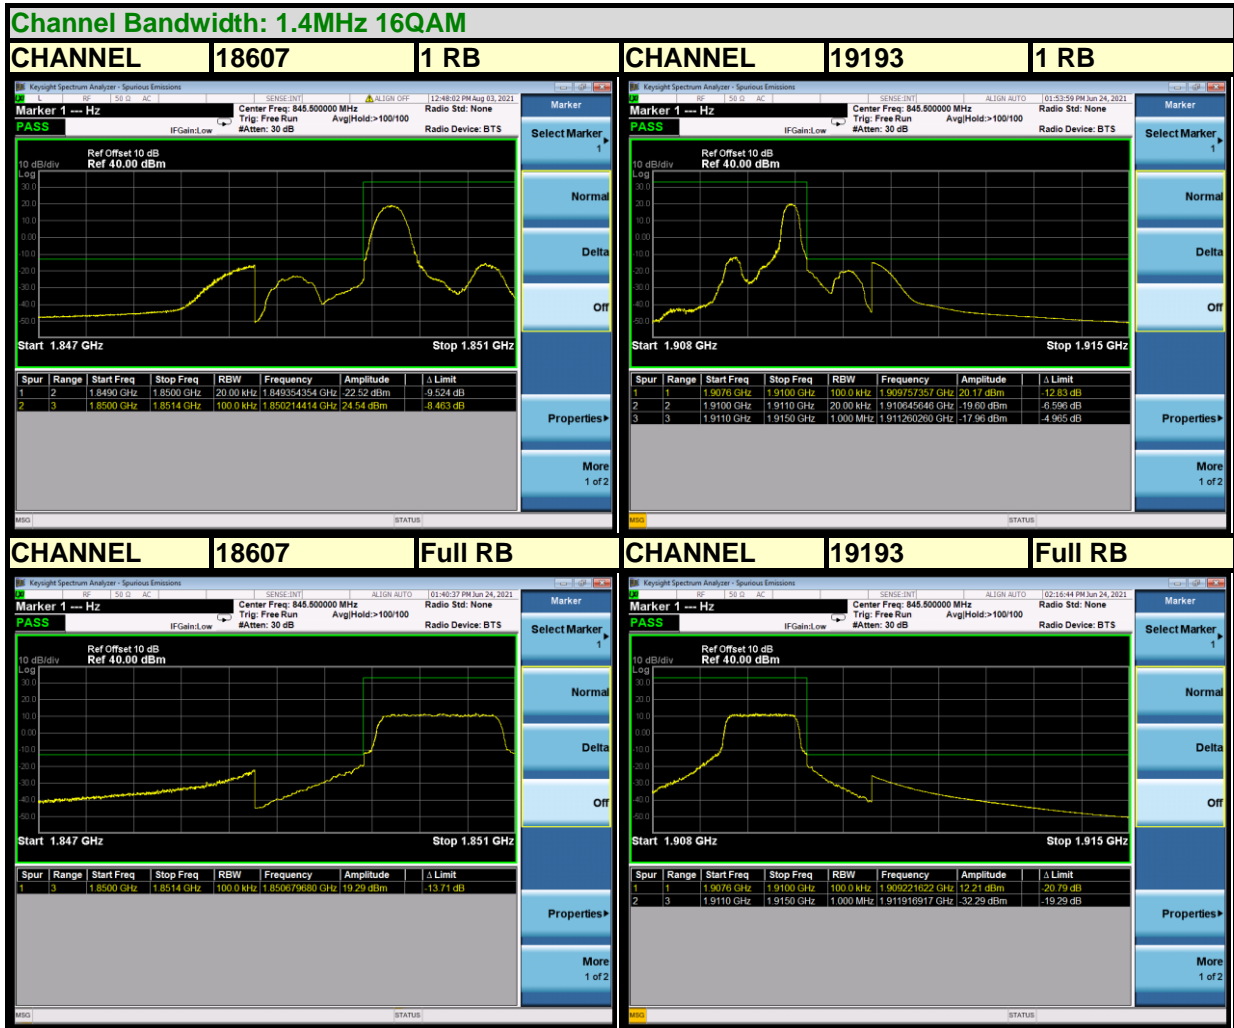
Channel Bandwidth: 1.4MHz 16QAM

CHANNEL 18607 1 RB

Keysight Spectrum Analyzer - Spurious Emissions
RF 50 Ω AC SENSE:INT ALIGN OFF 12:48:02 PM Aug 03, 2021
Marker 1 --- Hz
PASS
Center Freq: 845.500000 MHz
Trig: Free Run Avg|Hold:>100/100
IFGain:Low #Atten: 30 dB
Radio Std: None
Radio Device: BTS
Ref Offset 10 dB
10 dB/div Ref 40.00 dBm
Log
30.0 20.0 10.0 0.00 -10.0 -20.0 -30.0 -40.0 -50.0
Start 1.847 GHz Stop 1.851 GHz

| Spur | Range | Start Freq | Stop Freq | RBW | Frequency | Amplitude | Δ Limit |
|---|---|---|---|---|---|---|---|
| 1 | 2 | 1.8490 GHz | 1.8500 GHz | 20.00 kHz | 1.849354354 GHz | -22.52 dBm | -9.524 dB |
| 2 | 3 | 1.8500 GHz | 1.8514 GHz | 100.0 kHz | 1.850214414 GHz | 24.54 dBm | -8.463 dB |

Marker
Select Marker 1
Normal
Delta
Off
Properties▸
More 1 of 2
MSG STATUS

CHANNEL 19193 1 RB

Keysight Spectrum Analyzer - Spurious Emissions
RF 50 Ω AC SENSE:INT ALIGN AUTO 01:53:59 PM Jun 24, 2021
Marker 1 --- Hz
PASS
Center Freq: 845.500000 MHz
Trig: Free Run Avg|Hold:>100/100
IFGain:Low #Atten: 30 dB
Radio Std: None
Radio Device: BTS
Ref Offset 10 dB
10 dB/div Ref 40.00 dBm
Log
30.0 20.0 10.0 0.00 -10.0 -20.0 -30.0 -40.0 -50.0
Start 1.908 GHz Stop 1.915 GHz

| Spur | Range | Start Freq | Stop Freq | RBW | Frequency | Amplitude | Δ Limit |
|---|---|---|---|---|---|---|---|
| 1 | 1 | 1.9076 GHz | 1.9100 GHz | 100.0 kHz | 1.909757357 GHz | 20.17 dBm | -12.83 dB |
| 2 | 2 | 1.9100 GHz | 1.9110 GHz | 20.00 kHz | 1.910645646 GHz | -19.60 dBm | -6.596 dB |
| 3 | 3 | 1.9110 GHz | 1.9150 GHz | 1.000 MHz | 1.911260260 GHz | -17.96 dBm | -4.965 dB |

Marker
Select Marker 1
Normal
Delta
Off
Properties▸
More 1 of 2
MSG STATUS

CHANNEL 18607 Full RB

Keysight Spectrum Analyzer - Spurious Emissions
RF 50 Ω AC SENSE:INT ALIGN AUTO 01:40:37 PM Jun 24, 2021
Marker 1 --- Hz
PASS
Center Freq: 845.500000 MHz
Trig: Free Run Avg|Hold:>100/100
IFGain:Low #Atten: 30 dB
Radio Std: None
Radio Device: BTS
Ref Offset 10 dB
10 dB/div Ref 40.00 dBm
Log
30.0 20.0 10.0 0.00 -10.0 -20.0 -30.0 -40.0 -50.0
Start 1.847 GHz Stop 1.851 GHz

| Spur | Range | Start Freq | Stop Freq | RBW | Frequency | Amplitude | Δ Limit |
|---|---|---|---|---|---|---|---|
| 1 | 3 | 1.8500 GHz | 1.8514 GHz | 100.0 kHz | 1.850679680 GHz | 19.29 dBm | -13.71 dB |

Marker
Select Marker 1
Normal
Delta
Off
Properties▸
More 1 of 2
MSG STATUS

CHANNEL 19193 Full RB

Keysight Spectrum Analyzer - Spurious Emissions
RF 50 Ω AC SENSE:INT ALIGN AUTO 02:16:44 PM Jun 24, 2021
Marker 1 --- Hz
PASS
Center Freq: 845.500000 MHz
Trig: Free Run Avg|Hold:>100/100
IFGain:Low #Atten: 30 dB
Radio Std: None
Radio Device: BTS
Ref Offset 10 dB
10 dB/div Ref 40.00 dBm
Log
30.0 20.0 10.0 0.00 -10.0 -20.0 -30.0 -40.0 -50.0
Start 1.908 GHz Stop 1.915 GHz

| Spur | Range | Start Freq | Stop Freq | RBW | Frequency | Amplitude | Δ Limit |
|---|---|---|---|---|---|---|---|
| 1 | 1 | 1.9076 GHz | 1.9100 GHz | 100.0 kHz | 1.909221622 GHz | 12.21 dBm | -20.79 dB |
| 2 | 3 | 1.9110 GHz | 1.9150 GHz | 1.000 MHz | 1.911916917 GHz | -32.29 dBm | -19.29 dB |

Marker
Select Marker 1
Normal
Delta
Off
Properties▸
More 1 of 2
MSG STATUS